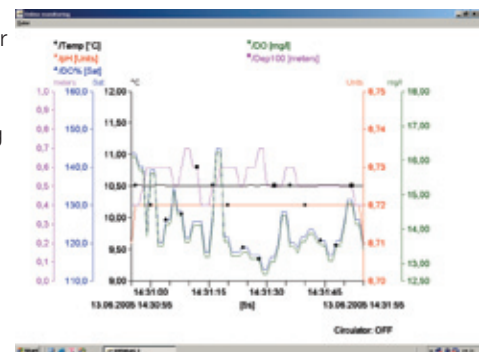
*/Temp [°C]
*/pH [Units]
*/DO% [Sat]
*/DO [mg/l]
*/Dep100 [meters]

meters Sat °C
Units mg/l

1,0 160,0 12,00
0,9 150,0 11,50
0,8
0,7 140,0 11,00
0,6
0,5 130,0 10,50
0,4
0,3 120,0 10,00
0,2
0,1 110,0 9,50
0,0 9,00

8,75 18,00
8,74 17,00
8,73 16,00
8,72 15,00
8,71 14,00
8,70 13,00
12,50

14:31:00 14:31:15 14:31:30 14:31:45
13.06.2005 14:30:55 [hh] 13.06.2005 14:31:55

Circulator: OFF